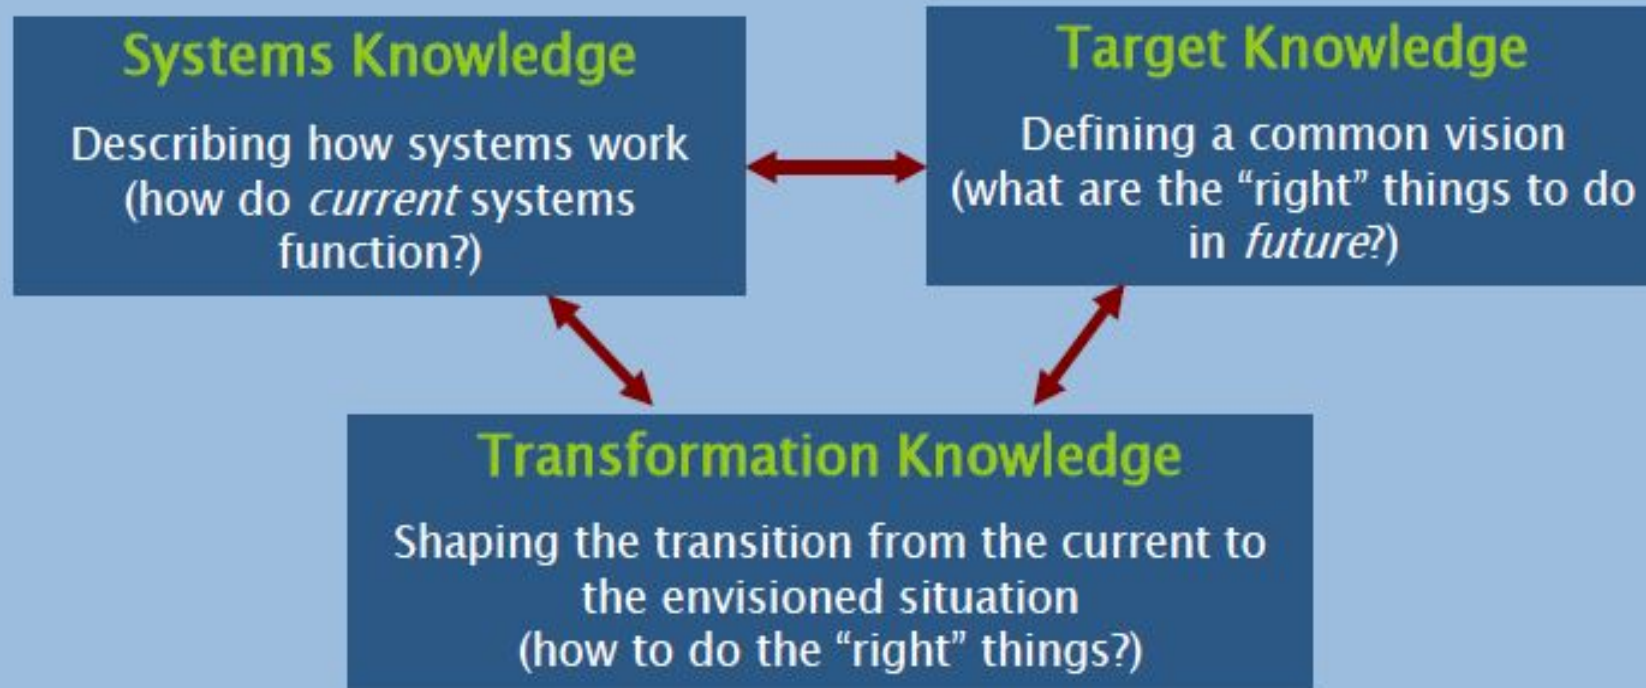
Systems Knowledge

Describing how systems work (how do current systems function?)

Target Knowledge

Defining a common vision (what are the “right” things to do in future?)

Transformation Knowledge

Shaping the transition from the current to the envisioned situation (how to do the “right” things?)